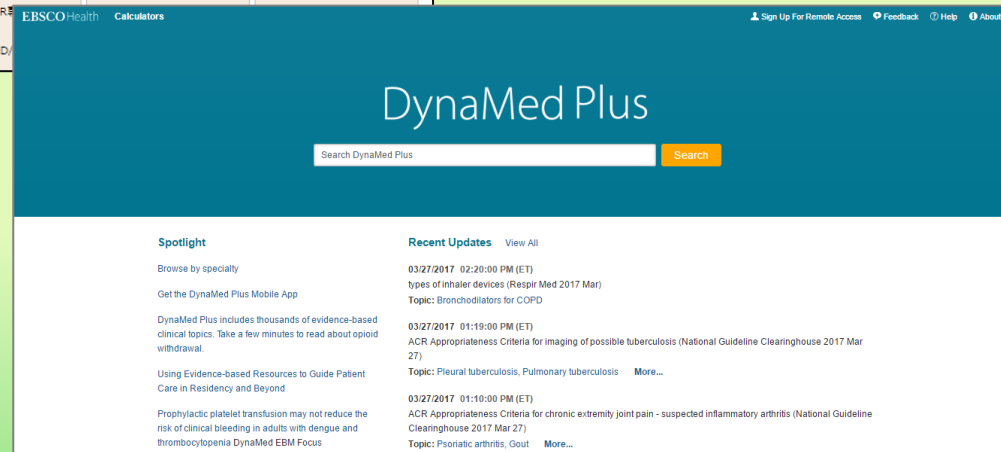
EBSCOHealth Calculators

Sign Up For Remote Access Feedback Help About

DynaMed Plus

Search DynaMed Plus

Search

Spotlight

Browse by specialty

Get the DynaMed Plus Mobile App

DynaMed Plus includes thousands of evidence-based clinical topics. Take a few minutes to read about opioid withdrawal.

Using Evidence-based Resources to Guide Patient Care in Residency and Beyond

Prophylactic platelet transfusion may not reduce the risk of clinical bleeding in adults with dengue and thrombocytopenia DynaMed EBM Focus

Recent Updates View All

03/27/2017 02:20:00 PM (ET)
types of inhaler devices (Respir Med 2017 Mar)
Topic: Bronchodilators for COPD

03/27/2017 01:19:00 PM (ET)
ACR Appropriateness Criteria for imaging of possible tuberculosis (National Guideline Clearinghouse 2017 Mar 27)
Topic: Pleural tuberculosis, Pulmonary tuberculosis More...

03/27/2017 01:10:00 PM (ET)
ACR Appropriateness Criteria for chronic extremity joint pain - suspected inflammatory arthritis (National Guideline Clearinghouse 2017 Mar 27)
Topic: Psoriatic arthritis, Gout More...